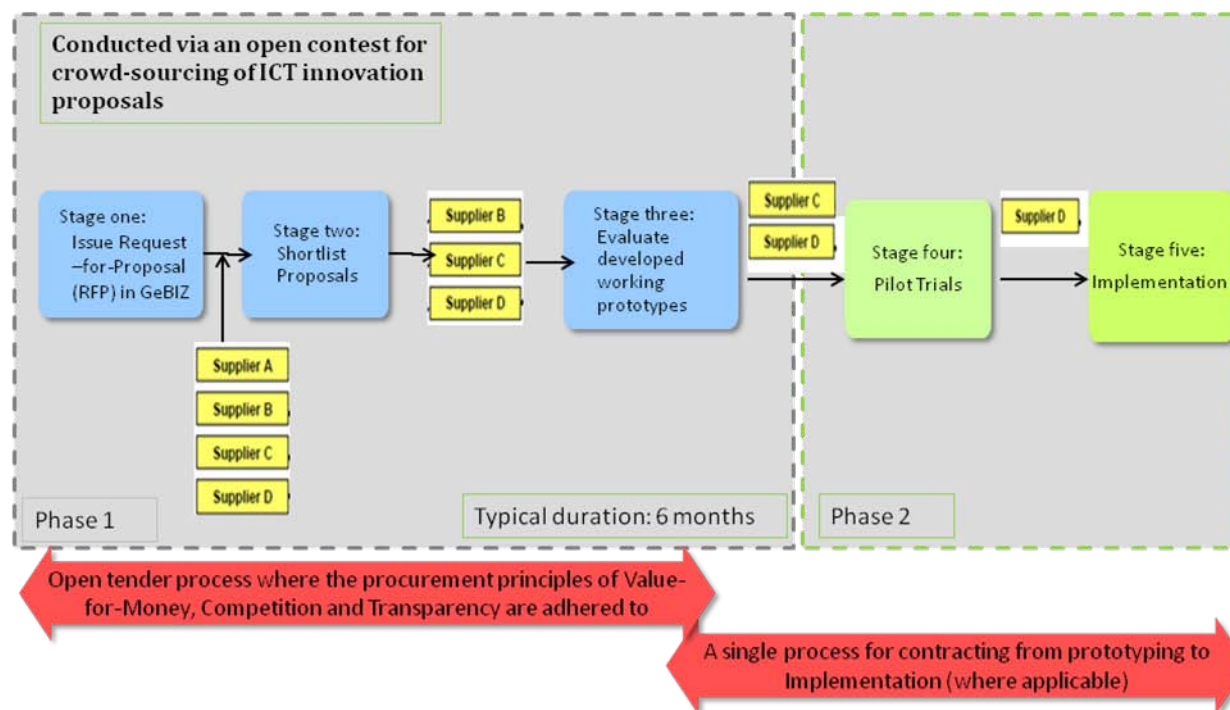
Conducted via an open contest for crowd-sourcing of ICT innovation proposals

Stage one: Issue Request –for-Proposal (RFP) in GeBIZ

Supplier A

Supplier B

Supplier C

Supplier D

Stage two: Shortlist Proposals

Supplier B

Supplier C

Supplier D

Stage three: Evaluate developed working prototypes

Supplier C

Supplier D

Stage four: Pilot Trials

Supplier D

Stage five: Implementation

Phase 1

Typical duration: 6 months

Phase 2

Open tender process where the procurement principles of Value-for-Money, Competition and Transparency are adhered to

A single process for contracting from prototyping to Implementation (where applicable)